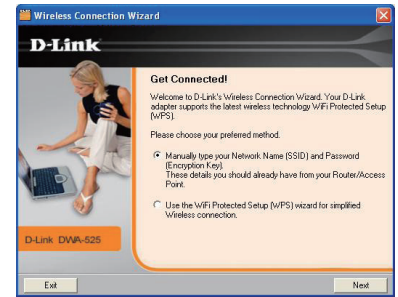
Wireless Connection Wizard

D-Link

Get Connected!

Welcome to D-Link's Wireless Connection Wizard. Your D-Link adapter supports the latest wireless technology WiFi Protected Setup (WPS).

Please choose your preferred method.

Manually type your Network Name (SSID) and Password (Encryption Key). These details you should already have from your Router/Access Point.

Use the WiFi Protected Setup (WPS) wizard for simplified Wireless connection.

D-Link DWA-525

Exit

Next